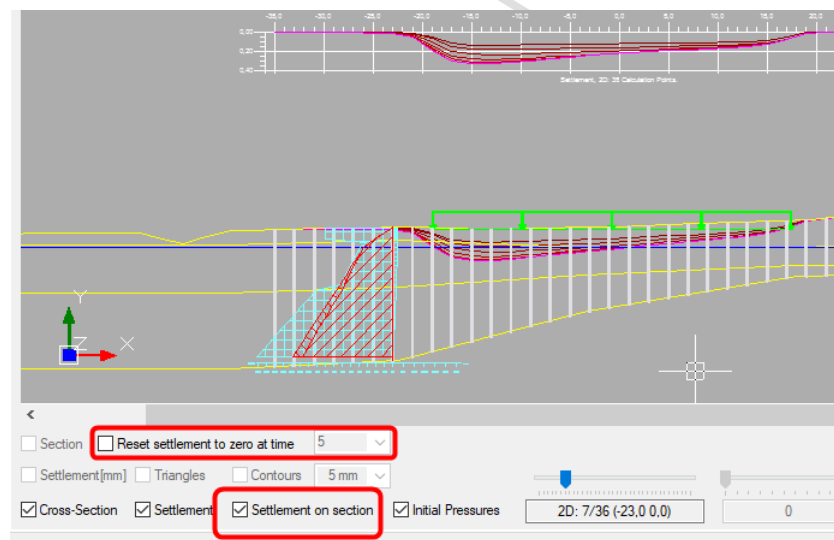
-35,0 -30,0 -25,0 -20,0 -15,0 -10,0 -5,0 0,0 5,0 10,0 15,0 20,0

0,00
0,20
0,40

Settlement, 2D: 36 Calculation Points.

Y
Z
X

<

Section
Reset settlement to zero at time
5
Settlement[mm]
Triangles
Contours
5 mm
Cross-Section
Settlement
Settlement on section
Initial Pressures
2D: 7/36 (-23,0 0,0)
0